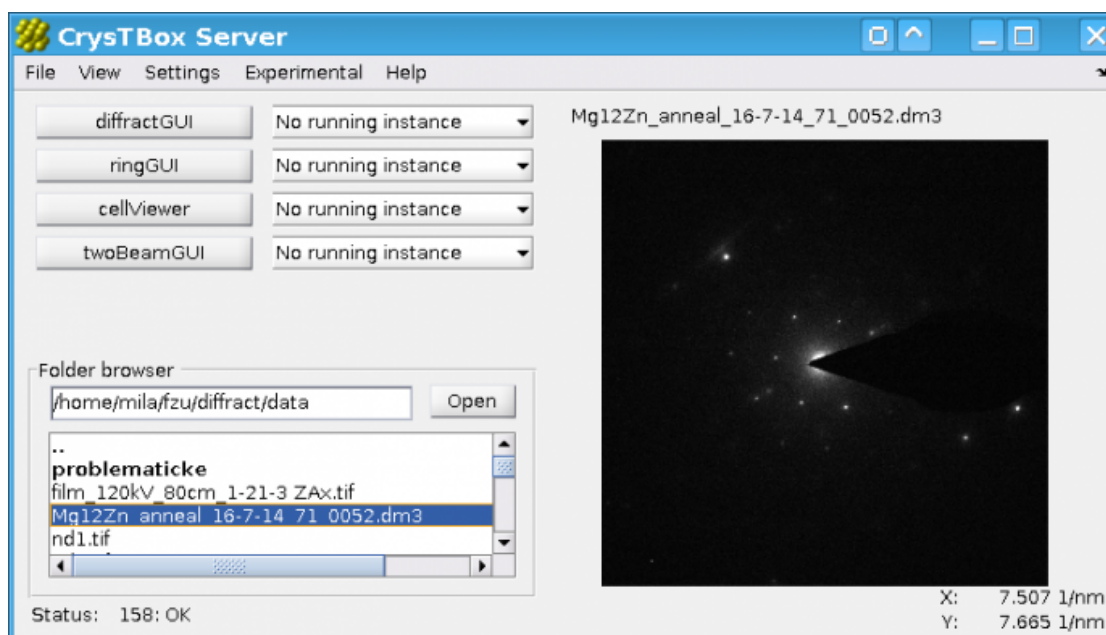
CrysTBox Server

File View Settings Experimental Help

diffractGUI
No running instance
ringGUI
No running instance
cellViewer
No running instance
twoBeamGUI
No running instance

Folder browser
/home/mila/fzu/diffract/data
Open

..
problematicke
film_120kV_80cm_1-21-3 ZAx.tif
Mg12Zn_anneal_16-7-14_71_0052.dm3
nd1.tif

Status: 158: OK

Mg12Zn_anneal_16-7-14_71_0052.dm3

X: 7.507 1/nm
Y: 7.665 1/nm